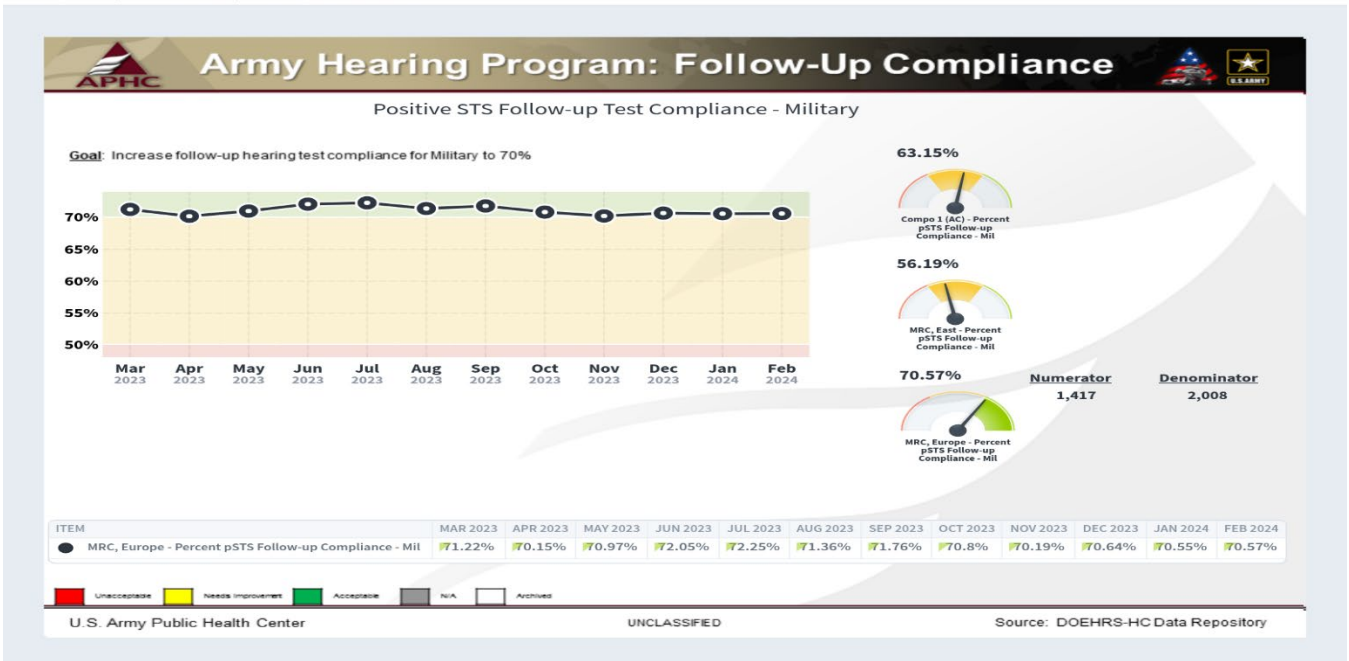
APHC

Army Hearing Program: Follow-Up Compliance

U.S. ARMY

Positive STS Follow-up Test Compliance - Military

Goal: Increase follow-up hearing test compliance for Military to 70%

70%
65%
60%
55%
50%

Mar 2023 Apr 2023 May 2023 Jun 2023 Jul 2023 Aug 2023 Sep 2023 Oct 2023 Nov 2023 Dec 2023 Jan 2024 Feb 2024

63.15%
Compo 1 (AC) - Percent pSTS Follow-up Compliance - Mil

56.19%
MRC, East - Percent pSTS Follow-up Compliance - Mil

70.57%
MRC, Europe - Percent pSTS Follow-up Compliance - Mil

Numerator
1,417

Denominator
2,008

| ITEM | MAR 2023 | APR 2023 | MAY 2023 | JUN 2023 | JUL 2023 | AUG 2023 | SEP 2023 | OCT 2023 | NOV 2023 | DEC 2023 | JAN 2024 | FEB 2024 |
|---|---|---|---|---|---|---|---|---|---|---|---|---|
| MRC, Europe - Percent pSTS Follow-up Compliance - Mil | 71.22% | 70.15% | 70.97% | 72.05% | 72.25% | 71.36% | 71.76% | 70.8% | 70.19% | 70.64% | 70.55% | 70.57% |

Unacceptable Needs Improvement Acceptable N/A Archived

U.S. Army Public Health Center UNCLASSIFIED Source: DOEHRS-HC Data Repository